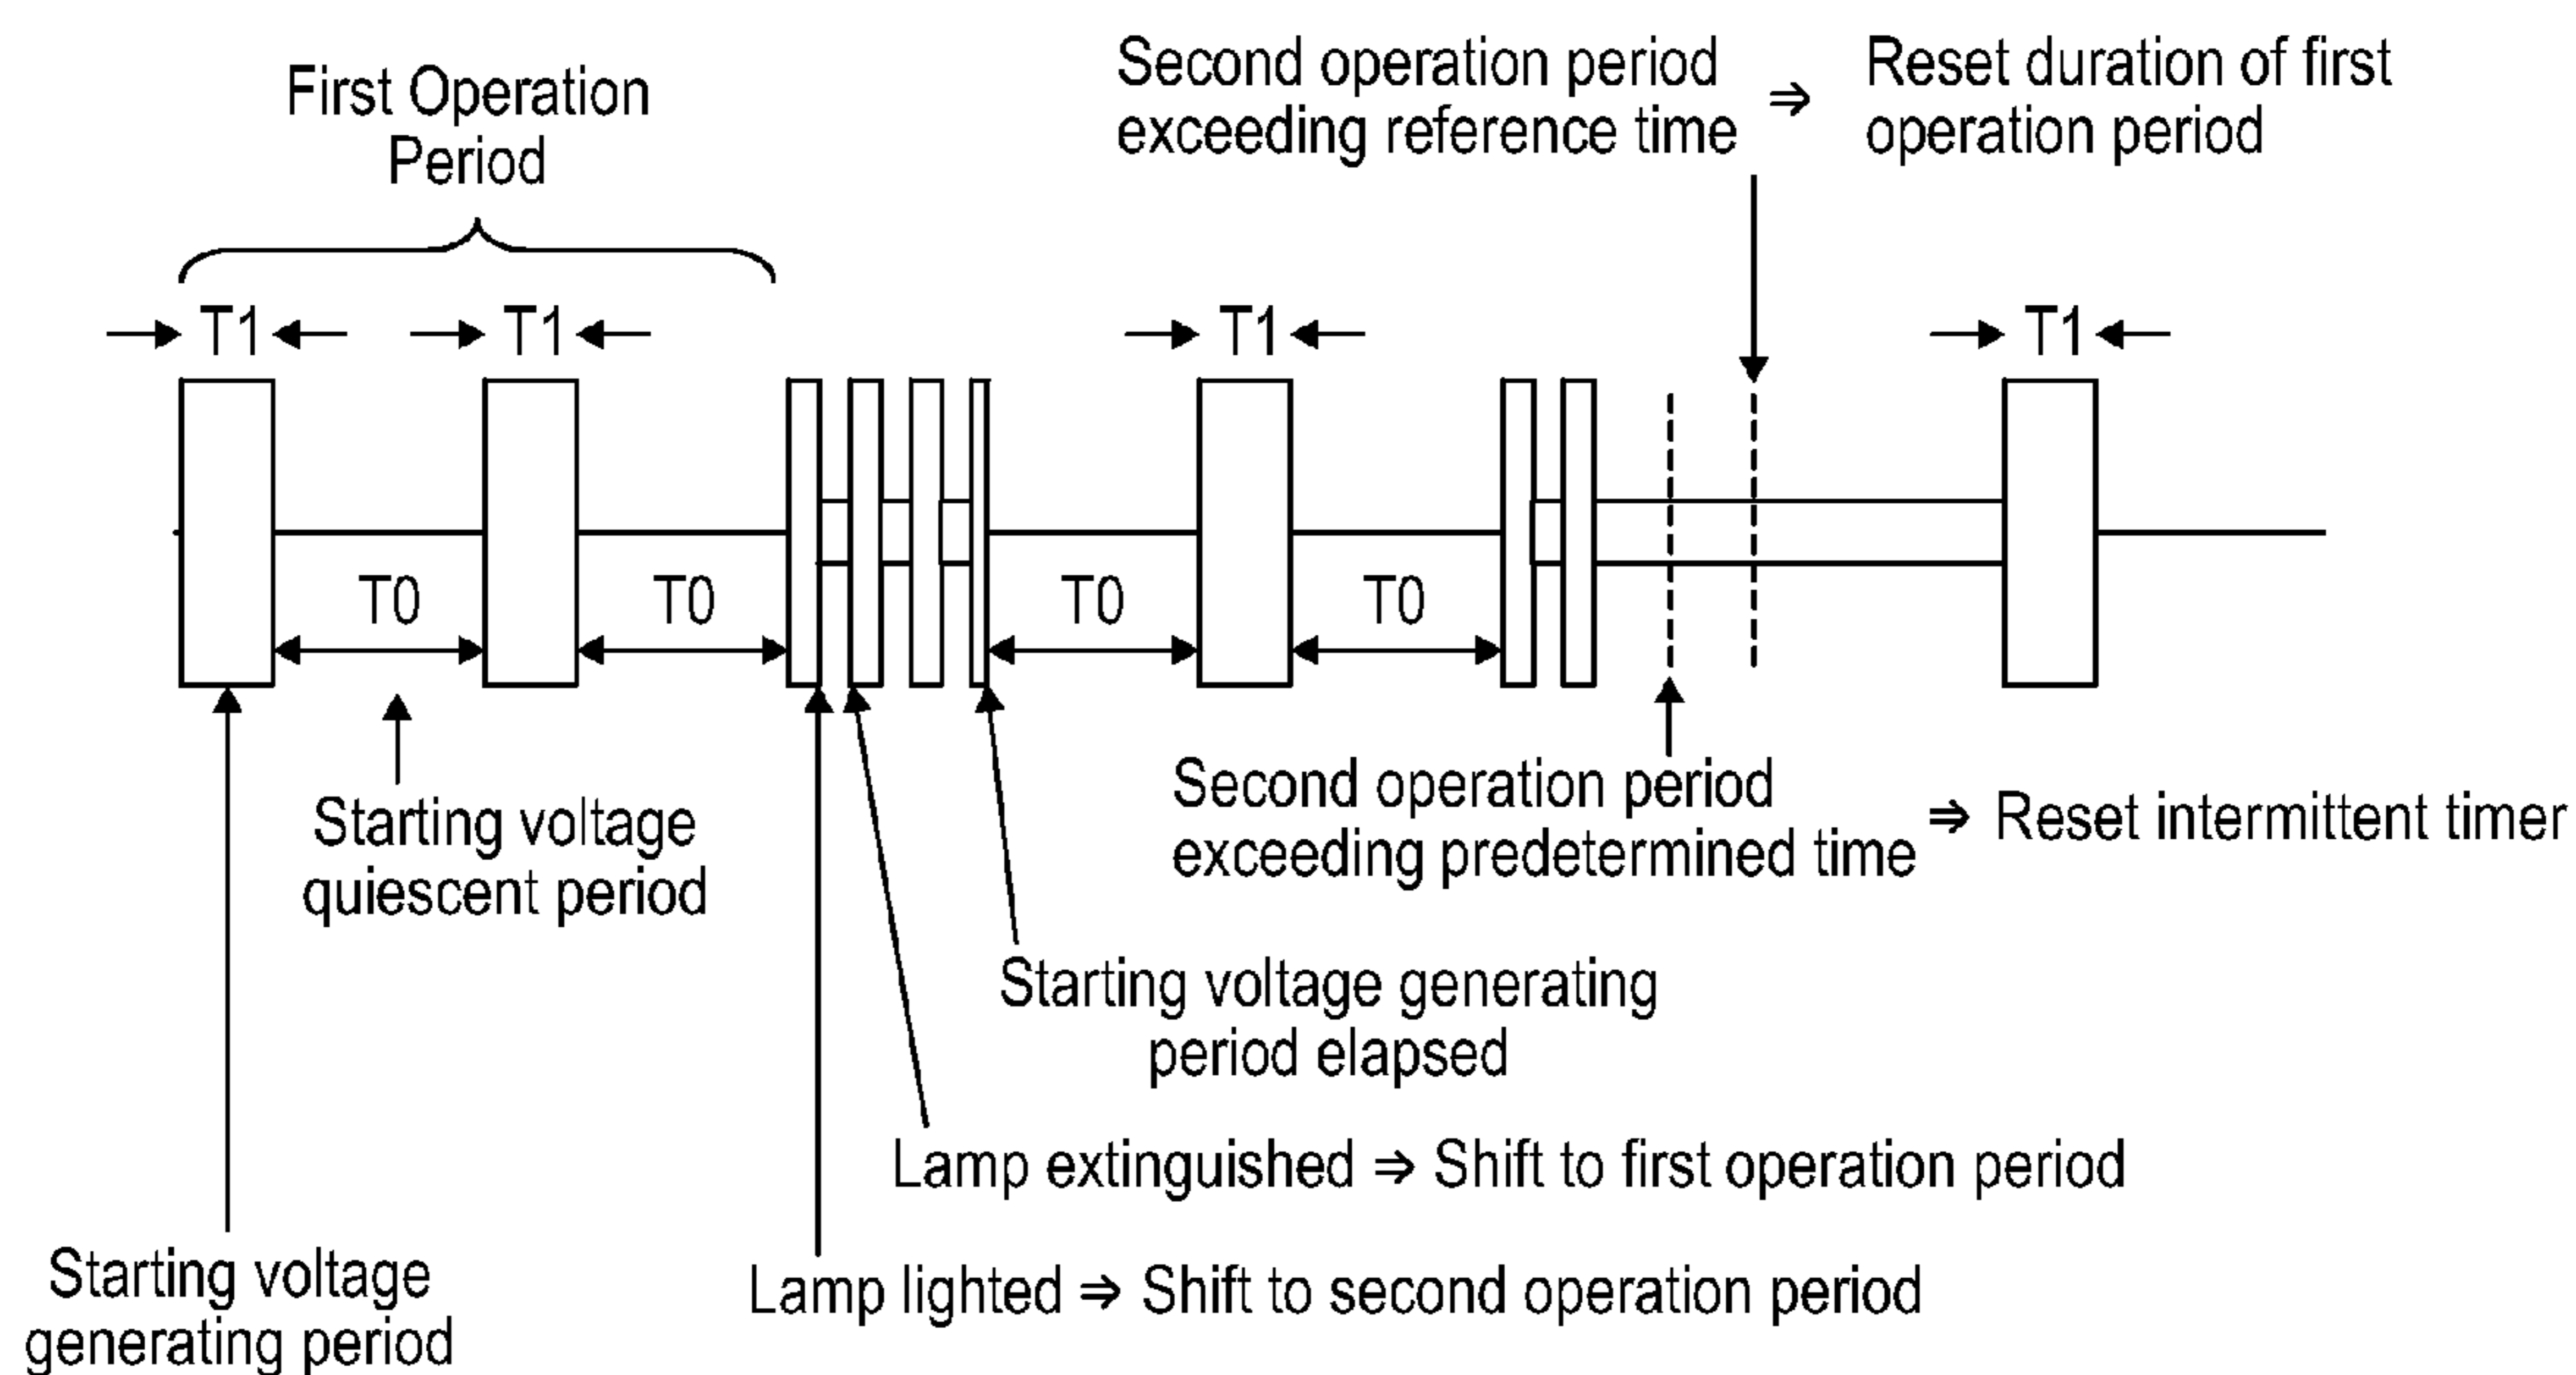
First Operation Period

Second operation period exceeding reference time ⇒ Reset duration of first operation period

T1 T1 T1 T1

T0 T0 T0 T0

Starting voltage quiescent period

Second operation period exceeding predetermined time ⇒ Reset intermittent timer

Starting voltage generating period elapsed

Lamp extinguished ⇒ Shift to first operation period

Starting voltage generating period

Lamp lighted ⇒ Shift to second operation period